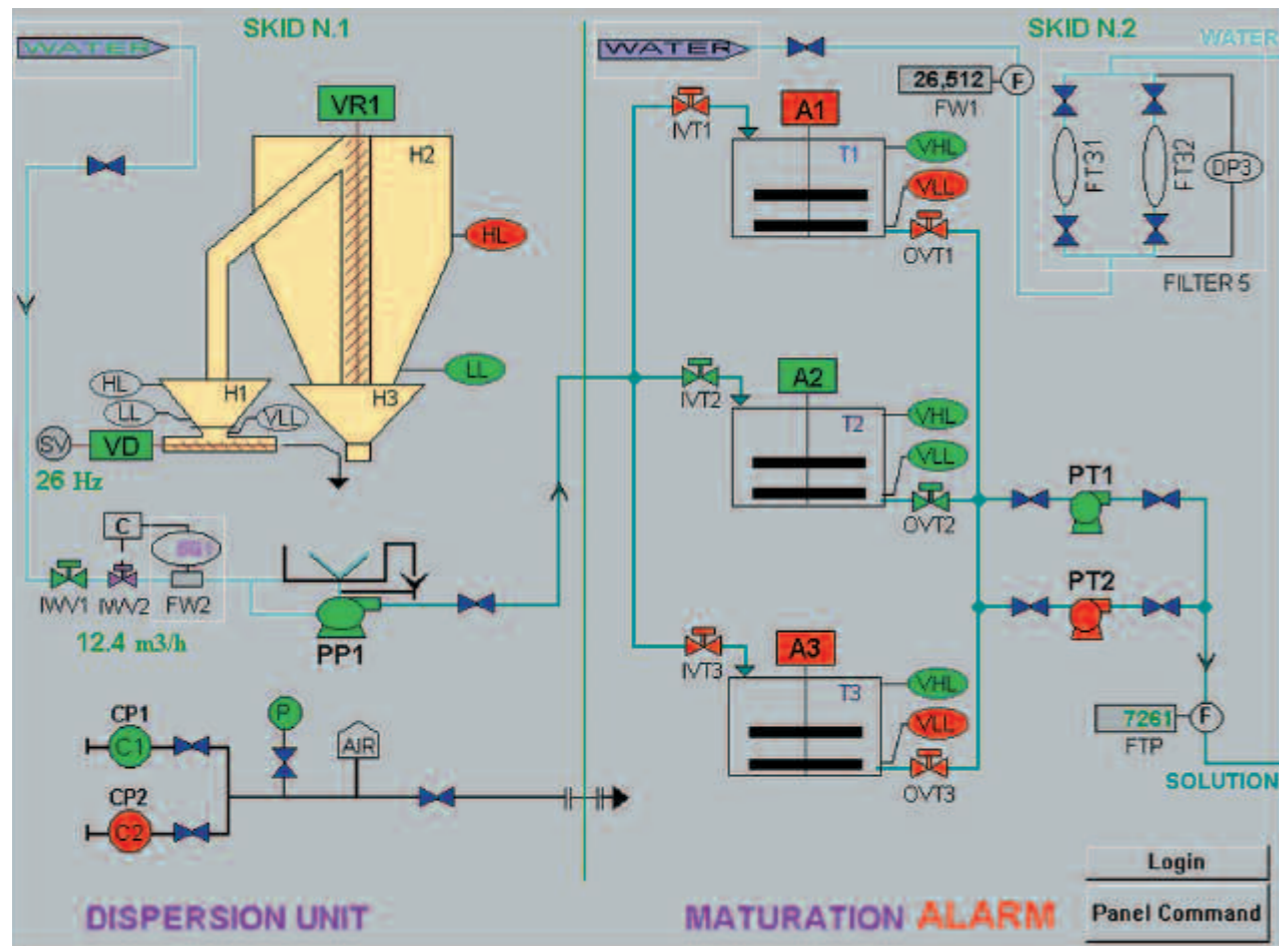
SKID N.1

WATER

VR1

H2

HL

H1

H3

HL

LL

VLL

LL

SV

VD

26 Hz

C

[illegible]

IWV1

IWV2

FW2

12.4 m3/h

PP1

CP1

C1

CP2

C2

P

AIR

DISPERSION UNIT

SKID N.2

WATER

WATER

26,512

F

FW1

FT31

FT32

DP3

FILTER 5

IVT1

A1

T1

VHL

VLL

OVT1

IVT2

A2

T2

VHL

VLL

OVT2

PT1

PT2

IVT3

A3

T3

VHL

VLL

OVT3

7261

F

FTP

SOLUTION

Login

Panel Command

MATURATION ALARM